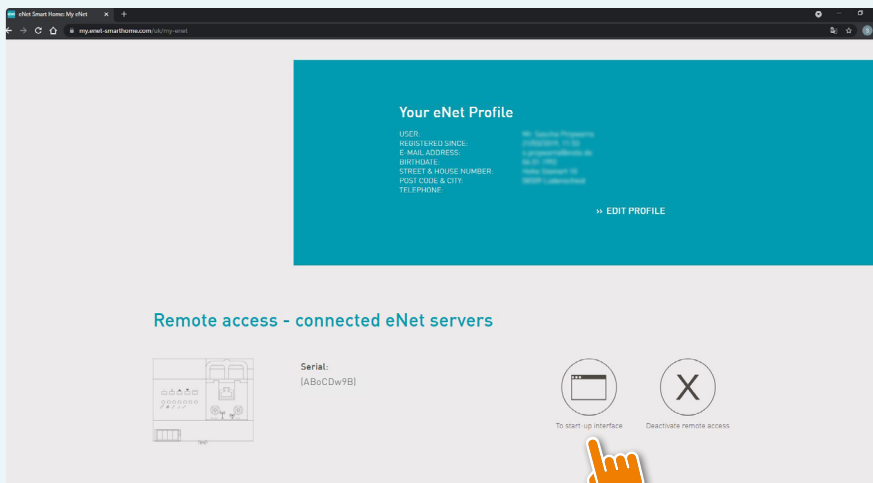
eNet Smart Home: My eNet
my.enet-smarthome.com/uk/my-enet

Your eNet Profile

USER:
REGISTERED SINCE:
E-MAIL ADDRESS:
BIRTHDATE:
STREET & HOUSE NUMBER:
POST CODE & CITY:
TELEPHONE:

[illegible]

» EDIT PROFILE

Remote access - connected eNet servers

Serial:
(ABoCDw9B)

To start-up interface

Deactivate remote access